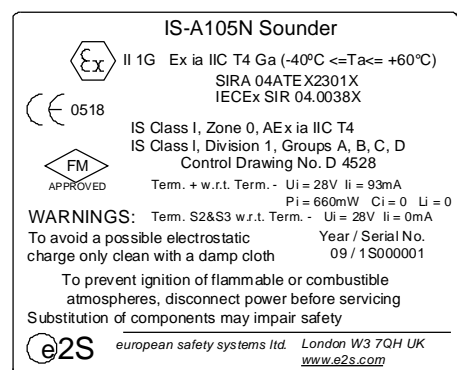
IS-A105N Sounder

Ex II 1G Ex ia IIC T4 Ga (-40ºC <=Ta<= +60ºC)
SIRA 04ATEX2301X
IECEx SIR 04.0038X

CE 0518

IS Class I, Zone 0, AEx ia IIC T4
IS Class I, Division 1, Groups A, B, C, D
Control Drawing No. D 4528

FM APPROVED

Term. + w.r.t. Term. - Ui = 28V Ii = 93mA
Pi = 660mW Ci = 0 Li = 0

WARNINGS: Term. S2&S3 w.r.t. Term. - Ui = 28V Ii = 0mA

To avoid a possible electrostatic charge only clean with a damp cloth

Year / Serial No.
09 / 1S000001

To prevent ignition of flammable or combustible atmospheres, disconnect power before servicing
Substitution of components may impair safety

e2S european safety systems ltd. London W3 7QH UK
www.e2s.com